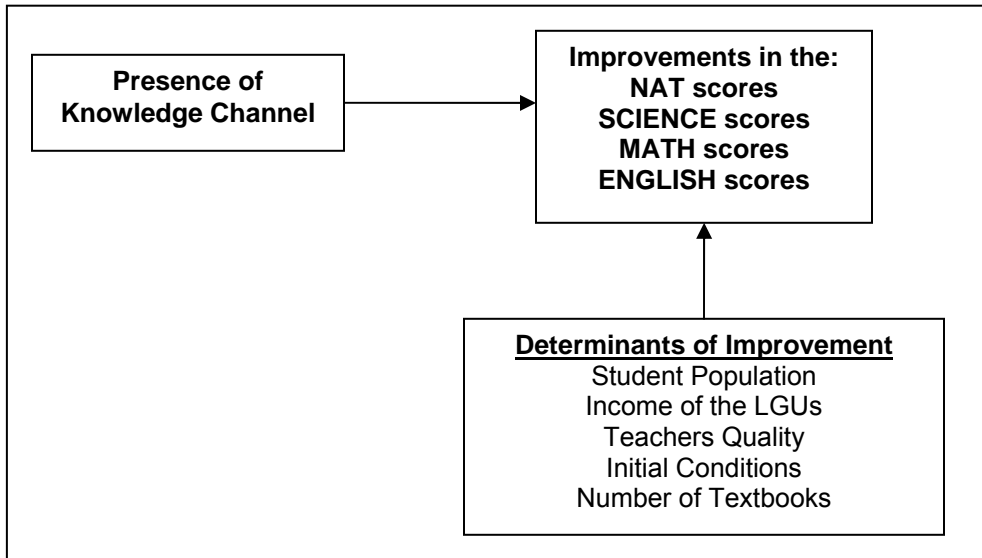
Presence of Knowledge Channel

Improvements in the:
NAT scores
SCIENCE scores
MATH scores
ENGLISH scores

Determinants of Improvement
Student Population
Income of the LGUs
Teachers Quality
Initial Conditions
Number of Textbooks